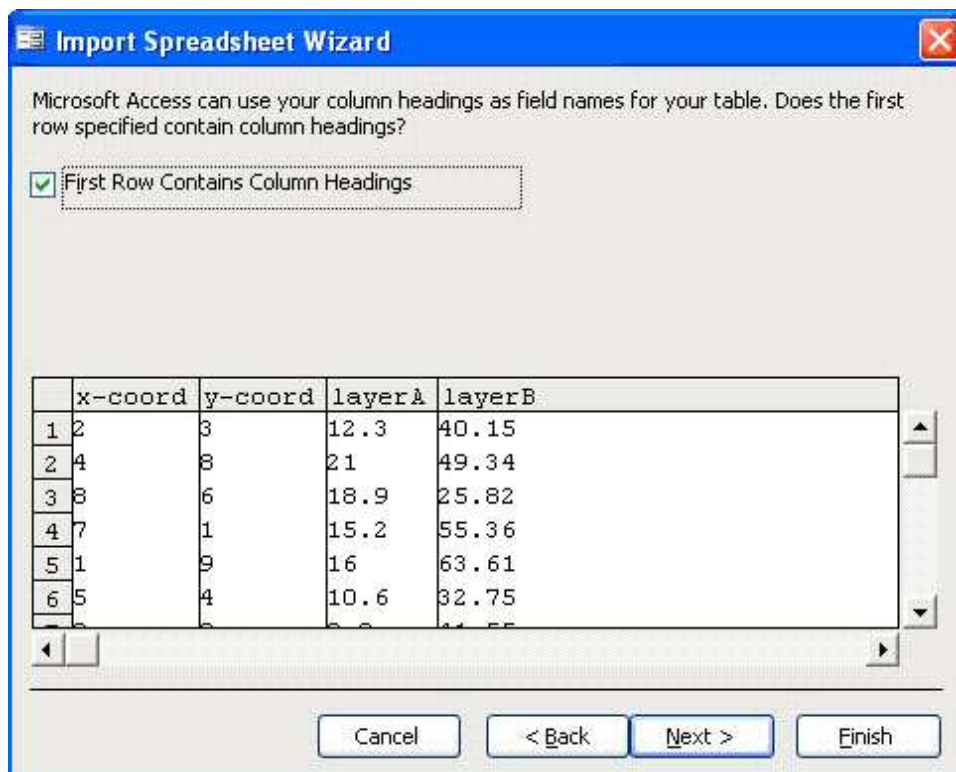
Import Spreadsheet Wizard

Microsoft Access can use your column headings as field names for your table. Does the first row specified contain column headings?

First Row Contains Column Headings

| | x-coord | y-coord | layerA | layerB |
|---|---|---|---|---|
| 1 | 2 | 3 | 12.3 | 40.15 |
| 2 | 4 | 8 | 21 | 49.34 |
| 3 | 8 | 6 | 18.9 | 25.82 |
| 4 | 7 | 1 | 15.2 | 55.36 |
| 5 | 1 | 9 | 16 | 63.61 |
| 6 | 5 | 4 | 10.6 | 32.75 |
| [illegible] | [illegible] | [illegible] | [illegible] | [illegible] |

Cancel  < Back  Next >  Finish